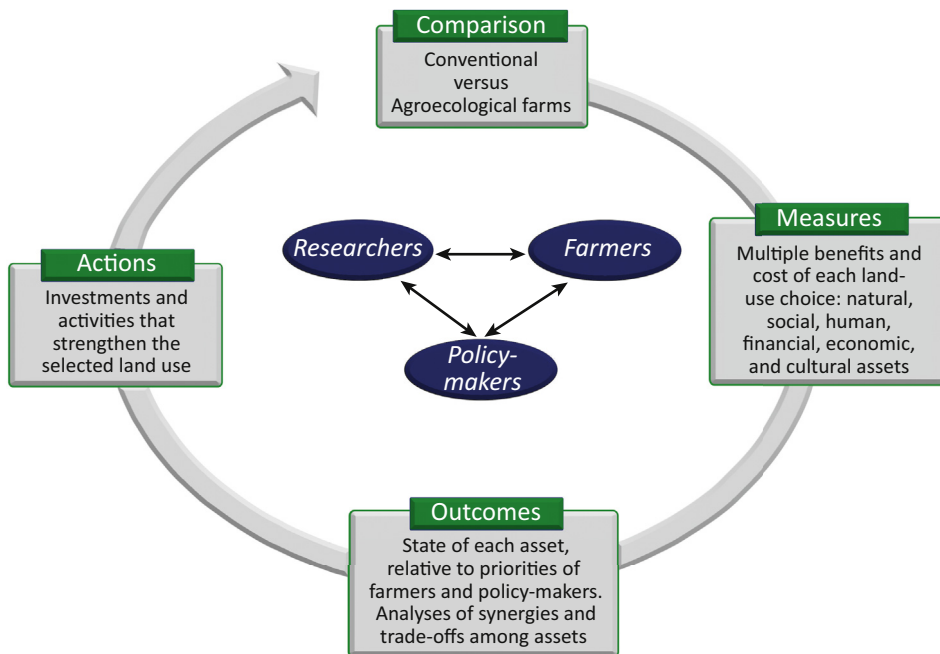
Comparison
Conventional versus Agroecological farms

Measures
Multiple benefits and cost of each land-use choice: natural, social, human, financial, economic, and cultural assets

Outcomes
State of each asset, relative to priorities of farmers and policy-makers. Analyses of synergies and trade-offs among assets

Actions
Investments and activities that strengthen the selected land use

Researchers

Farmers

Policy-makers